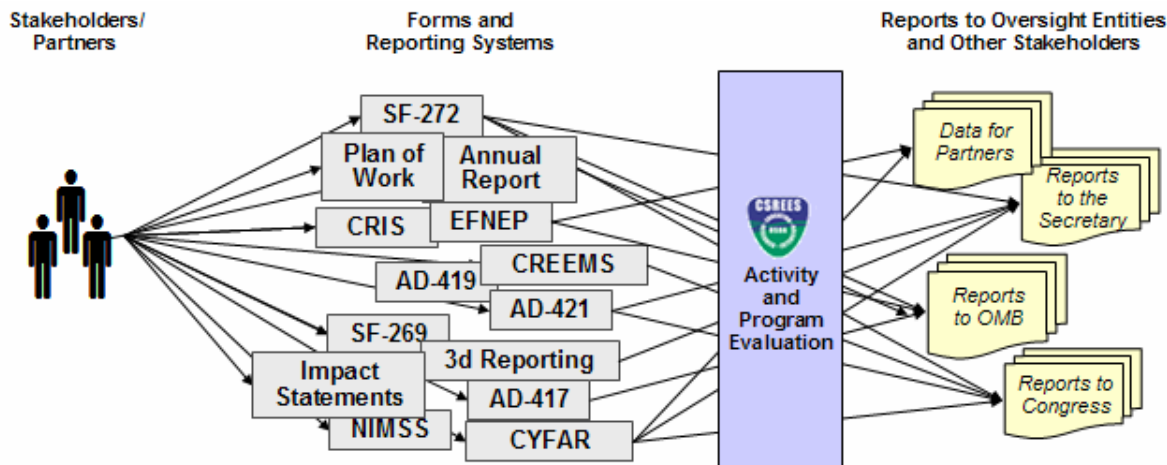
Stakeholders/ Partners

Forms and Reporting Systems

Reports to Oversight Entities and Other Stakeholders

SF-272

Plan of Work

Annual Report

CRIS

EFNEP

AD-419

CREEMS

AD-421

SF-269

3d Reporting

Impact Statements

AD-417

NIMSS

CYFAR

CSREES

Activity and Program Evaluation

Data for Partners

Reports to the Secretary

Reports to OMB

Reports to Congress